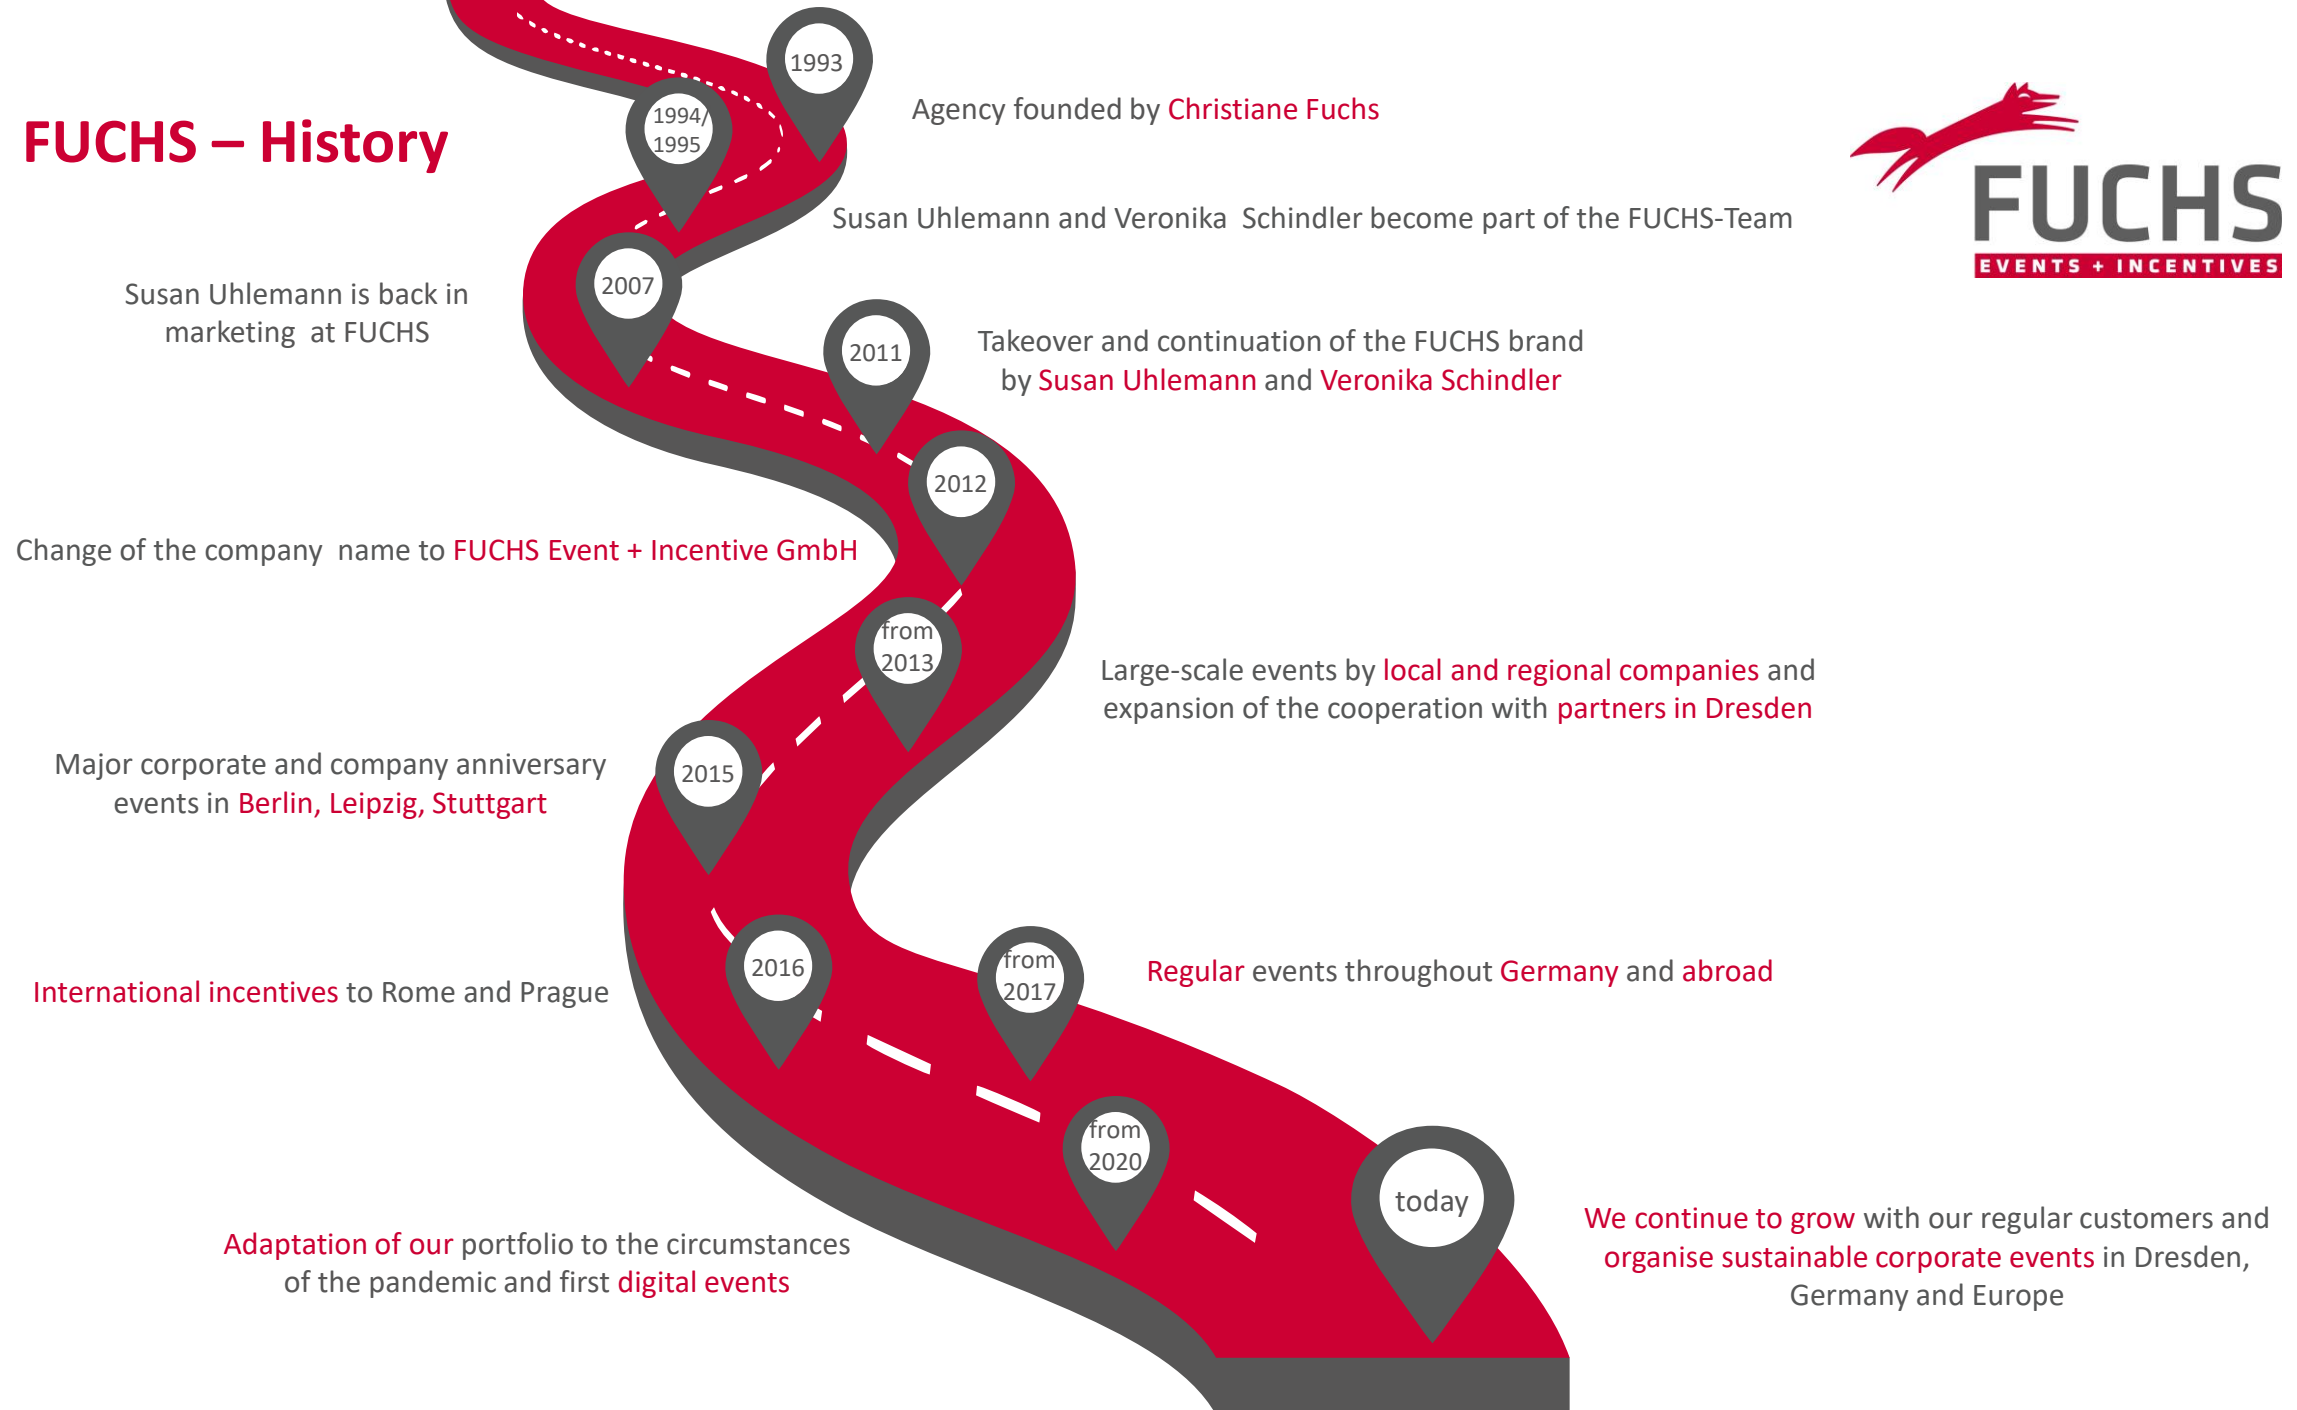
FUCHS – History

FUCHS
EVENTS + INCENTIVES

1993
Agency founded by Christiane Fuchs

1994/
1995
Susan Uhlemann and Veronika Schindler become part of the FUCHS-Team

2007
Susan Uhlemann is back in marketing at FUCHS

2011
Takeover and continuation of the FUCHS brand by Susan Uhlemann and Veronika Schindler

2012
Change of the company name to FUCHS Event + Incentive GmbH

from
2013
Large-scale events by local and regional companies and expansion of the cooperation with partners in Dresden

2015
Major corporate and company anniversary events in Berlin, Leipzig, Stuttgart

2016
International incentives to Rome and Prague

from
2017
Regular events throughout Germany and abroad

from
2020
Adaptation of our portfolio to the circumstances of the pandemic and first digital events

today
We continue to grow with our regular customers and organise sustainable corporate events in Dresden, Germany and Europe